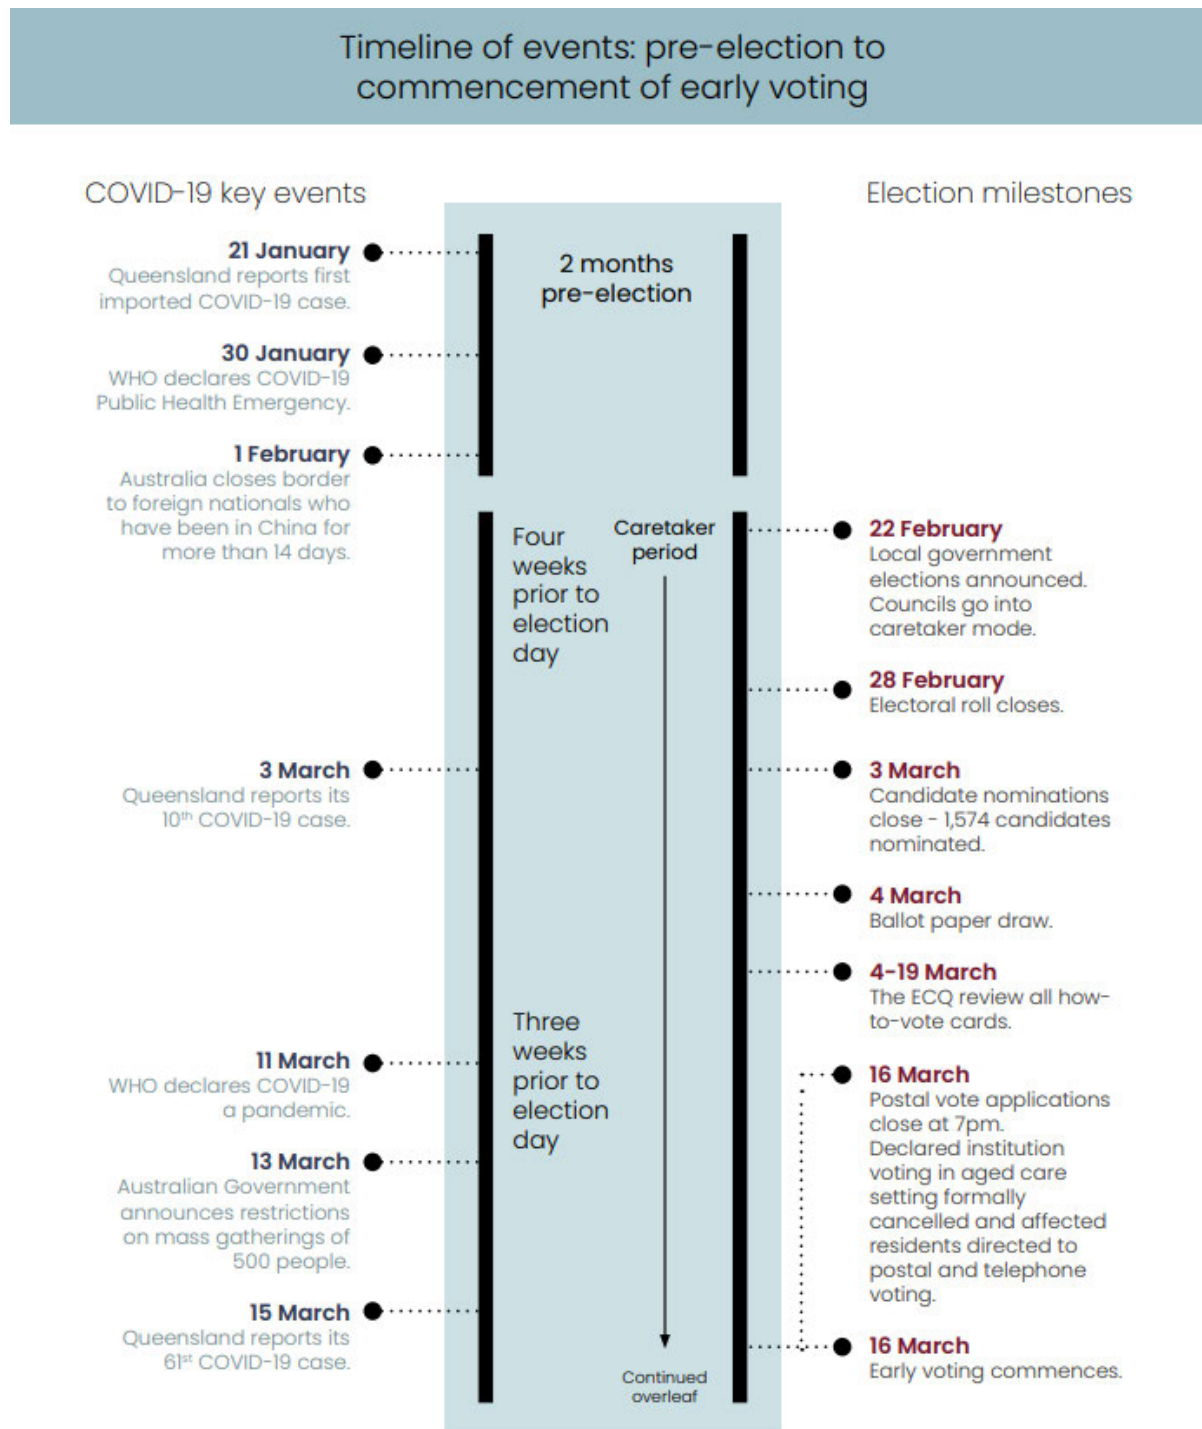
Timeline of events: pre-election to commencement of early voting

COVID-19 key events

Election milestones

21 January
Queensland reports first imported COVID-19 case.

30 January
WHO declares COVID-19 Public Health Emergency.

1 February
Australia closes border to foreign nationals who have been in China for more than 14 days.

3 March
Queensland reports its 10$^{th}$ COVID-19 case.

11 March
WHO declares COVID-19 a pandemic.

13 March
Australian Government announces restrictions on mass gatherings of 500 people.

15 March
Queensland reports its 61$^{st}$ COVID-19 case.

2 months pre-election

Four weeks prior to election day

Caretaker period

Three weeks prior to election day

Continued overleaf

22 February
Local government elections announced. Councils go into caretaker mode.

28 February
Electoral roll closes.

3 March
Candidate nominations close - 1,574 candidates nominated.

4 March
Ballot paper draw.

4-19 March
The ECQ review all how-to-vote cards.

16 March
Postal vote applications close at 7pm.
Declared institution voting in aged care setting formally cancelled and affected residents directed to postal and telephone voting.

16 March
Early voting commences.